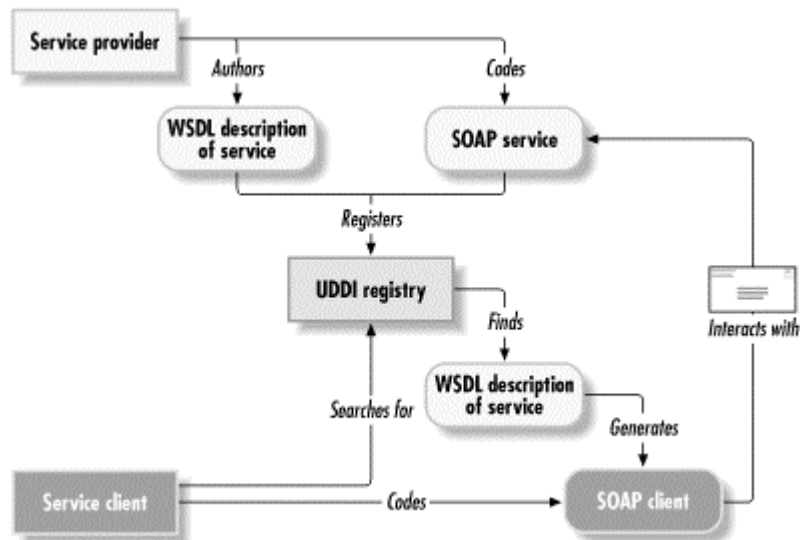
Service provider

Authors

Codes

WSDL description of service

SOAP service

Registers

UDDI registry

Finds

Interacts with

WSDL description of service

Searches for

Generates

Service client

Codes

SOAP client